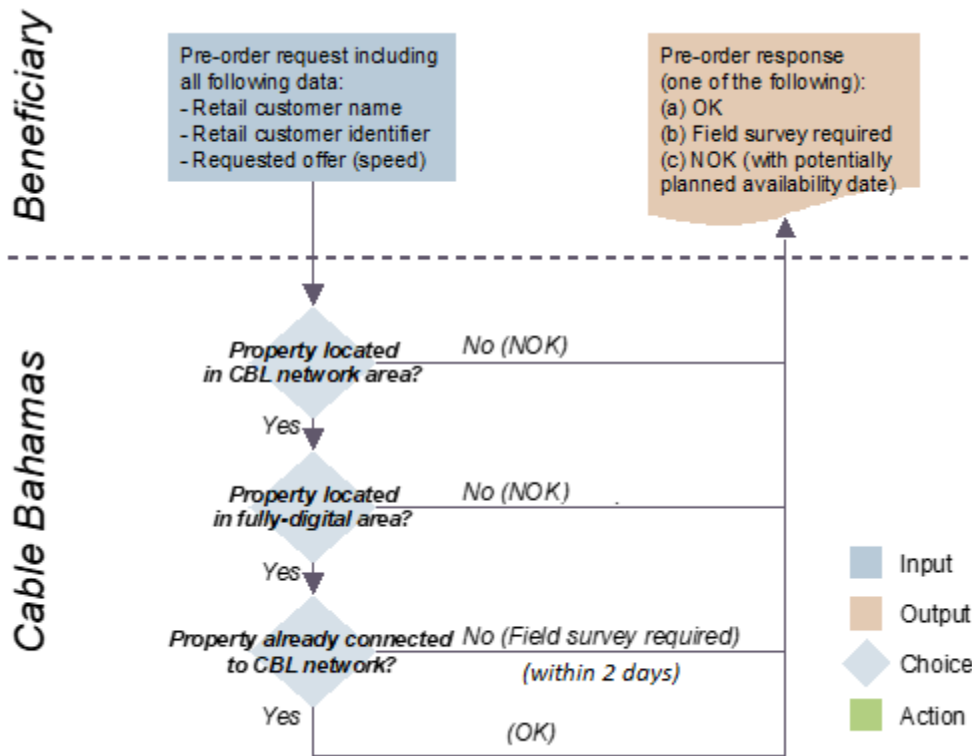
Beneficiary

Pre-order request including all following data:
- Retail customer name
- Retail customer identifier
- Requested offer (speed)

Pre-order response (one of the following):
(a) OK
(b) Field survey required
(c) NOK (with potentially planned availability date)

Cable Bahamas

Property located in CBL network area?
No (NOK)
Yes

Property located in fully-digital area?
No (NOK)
Yes

Property already connected to CBL network?
No (Field survey required)
(within 2 days)
Yes
(OK)

Input
Output
Choice
Action